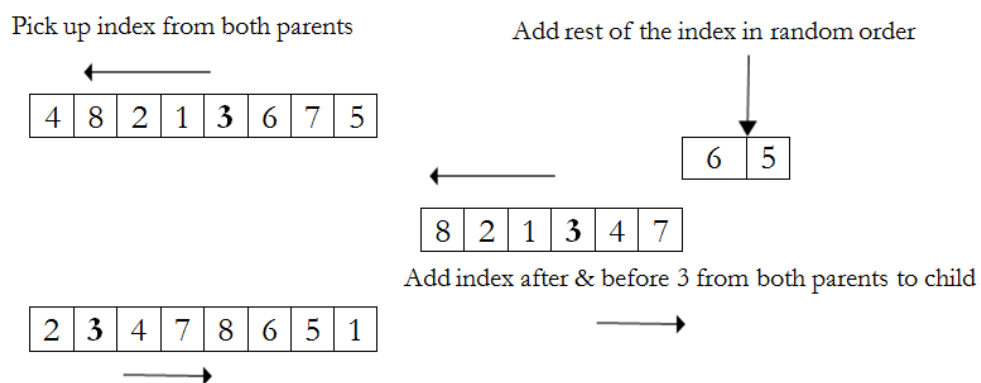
Pick up index from both parents

Add rest of the index in random order

| 4 | 8 | 2 | 1 | **3** | 6 | 7 | 5 |
|---|---|---|---|---|---|---|---|

| 6 | 5 |
|---|---|

| 8 | 2 | 1 | **3** | 4 | 7 |
|---|---|---|---|---|---|

Add index after & before 3 from both parents to child

| 2 | **3** | 4 | 7 | 8 | 6 | 5 | 1 |
|---|---|---|---|---|---|---|---|